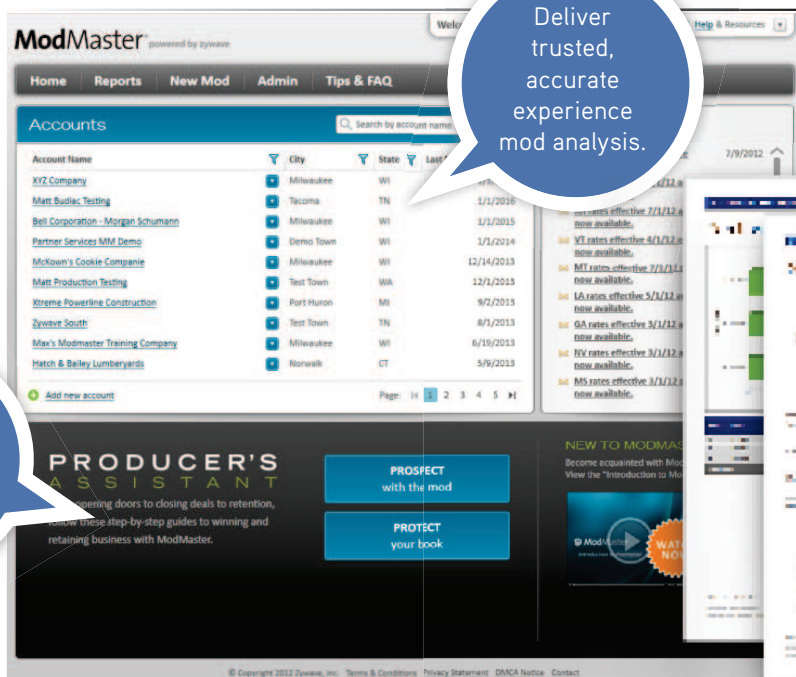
ModMaster powered by zywave

Welc

Help & Resources

Deliver trusted, accurate experience mod analysis.

Home Reports New Mod Admin Tips & FAQ

Accounts

Search by account name

| Account Name | City | State | Last |
|---|---|---|---|
| XYZ Company | Milwaukee | WI | |
| Matt Budiac Testing | Tacoma | TN | 1/1/2016 |
| Bell Corporation - Morgan Schumann | Milwaukee | WI | 1/1/2015 |
| Partner Services MM Demo | Demo Town | WI | 1/1/2014 |
| McKown's Cookie Companie | Milwaukee | WI | 12/14/2013 |
| Matt Production Testing | Test Town | WA | 12/1/2013 |
| Xtreme Powerline Construction | Port Huron | MI | 9/2/2013 |
| Zywave South | Test Town | TN | 8/1/2013 |
| Max's Modmaster Training Company | Milwaukee | WI | 6/19/2013 |
| Hatch & Bailey Lumberyards | Norwalk | CT | 5/9/2013 |

Add new account

Page: 1 2 3 4 5

7/9/2012

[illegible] rates effective 7/1/12 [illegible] now available.
VT rates effective 4/1/12 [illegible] now available.
MT rates effective 7/1/12 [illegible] now available.
LA rates effective 5/1/12 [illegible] now available.
GA rates effective 5/1/12 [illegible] now available.
NV rates effective 3/1/12 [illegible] now available.
MS rates effective 3/1/12 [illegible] now available.

PRODUCER'S ASSISTANT

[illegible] opening doors to closing deals to retention, follow these step-by-step guides to winning and retaining business with ModMaster.

PROSPECT with the mod

PROTECT your book

NEW TO MODMAS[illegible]
Become acquainted with Mod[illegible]
View the "Introduction to Mo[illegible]

ModMa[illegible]

WATC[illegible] NOW

© Copyright 2012 Zywave, Inc. Terms & Conditions Privacy Statement DMCA Notice Contact